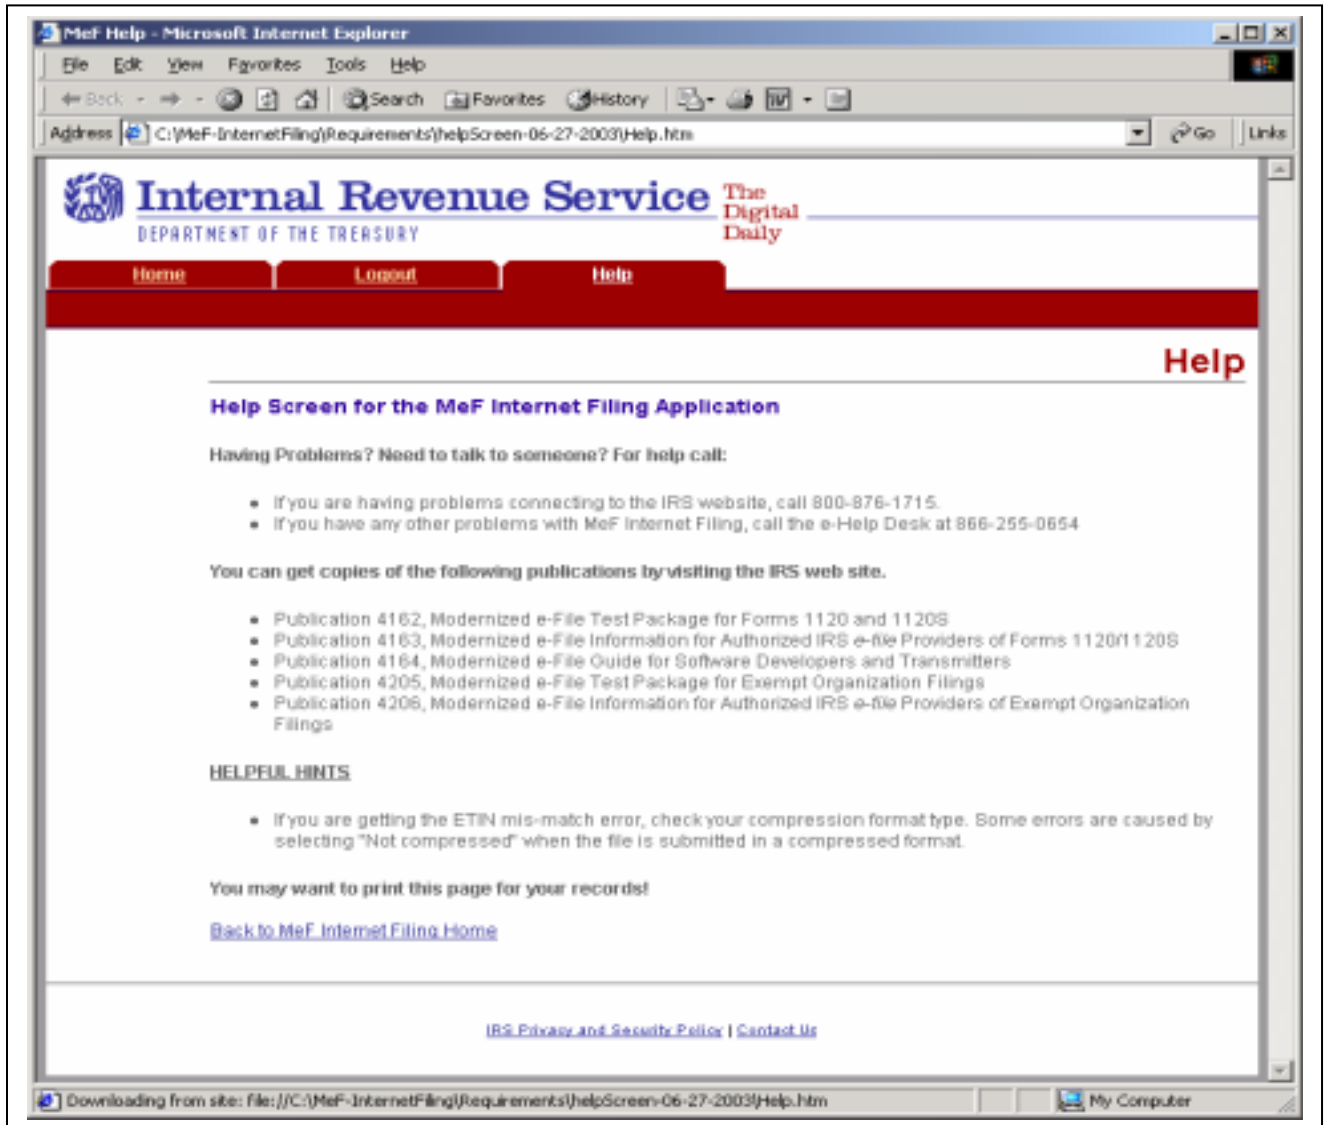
MeF Help - Microsoft Internet Explorer

File Edit View Favorites Tools Help

Back Search Favorites History

Address C:\MeF-InternetFiling\Requirements\helpScreen-06-27-2003\Help.htm Go Links

Internal Revenue Service
DEPARTMENT OF THE TREASURY
The Digital Daily

Home Logout Help

Help

Help Screen for the MeF Internet Filing Application

Having Problems? Need to talk to someone? For help call:

- If you are having problems connecting to the IRS website, call 800-876-1715.
- If you have any other problems with MeF Internet Filing, call the e-Help Desk at 866-255-0654

You can get copies of the following publications by visiting the IRS web site.

- Publication 4162, Modernized e-File Test Package for Forms 1120 and 1120S
- Publication 4163, Modernized e-File Information for Authorized IRS e-file Providers of Forms 1120/1120S
- Publication 4164, Modernized e-File Guide for Software Developers and Transmitters
- Publication 4205, Modernized e-File Test Package for Exempt Organization Filings
- Publication 4206, Modernized e-File Information for Authorized IRS e-file Providers of Exempt Organization Filings

HELPFUL HINTS

- If you are getting the ETIN mis-match error, check your compression format type. Some errors are caused by selecting "Not compressed" when the file is submitted in a compressed format.

You may want to print this page for your records!

Back to MeF Internet Filing Home

IRS Privacy and Security Policy | Contact Us

Downloading from site: file://C:\MeF-InternetFiling\Requirements\helpScreen-06-27-2003\Help.htm My Computer